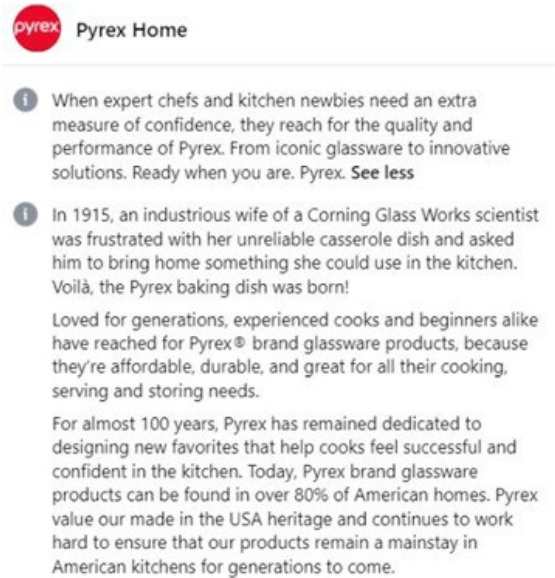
pyrex

Pyrex Home

When expert chefs and kitchen newbies need an extra measure of confidence, they reach for the quality and performance of Pyrex. From iconic glassware to innovative solutions. Ready when you are. Pyrex. See less

In 1915, an industrious wife of a Corning Glass Works scientist was frustrated with her unreliable casserole dish and asked him to bring home something she could use in the kitchen. Voilà, the Pyrex baking dish was born!

Loved for generations, experienced cooks and beginners alike have reached for Pyrex® brand glassware products, because they're affordable, durable, and great for all their cooking, serving and storing needs.

For almost 100 years, Pyrex has remained dedicated to designing new favorites that help cooks feel successful and confident in the kitchen. Today, Pyrex brand glassware products can be found in over 80% of American homes. Pyrex value our made in the USA heritage and continues to work hard to ensure that our products remain a mainstay in American kitchens for generations to come.